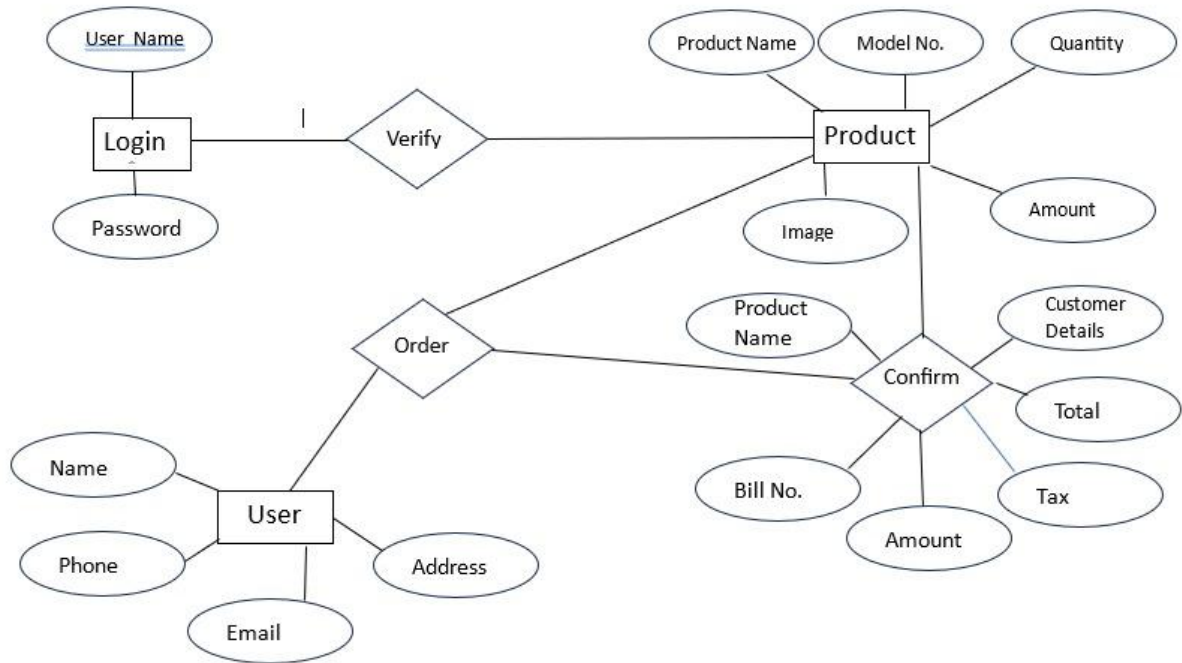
User Name

Login

Password

Verify

Product Name

Model No.

Quantity

Product

Image

Amount

Order

Product Name

Customer Details

Confirm

Total

Bill No.

Amount

Tax

Name

User

Phone

Address

Email